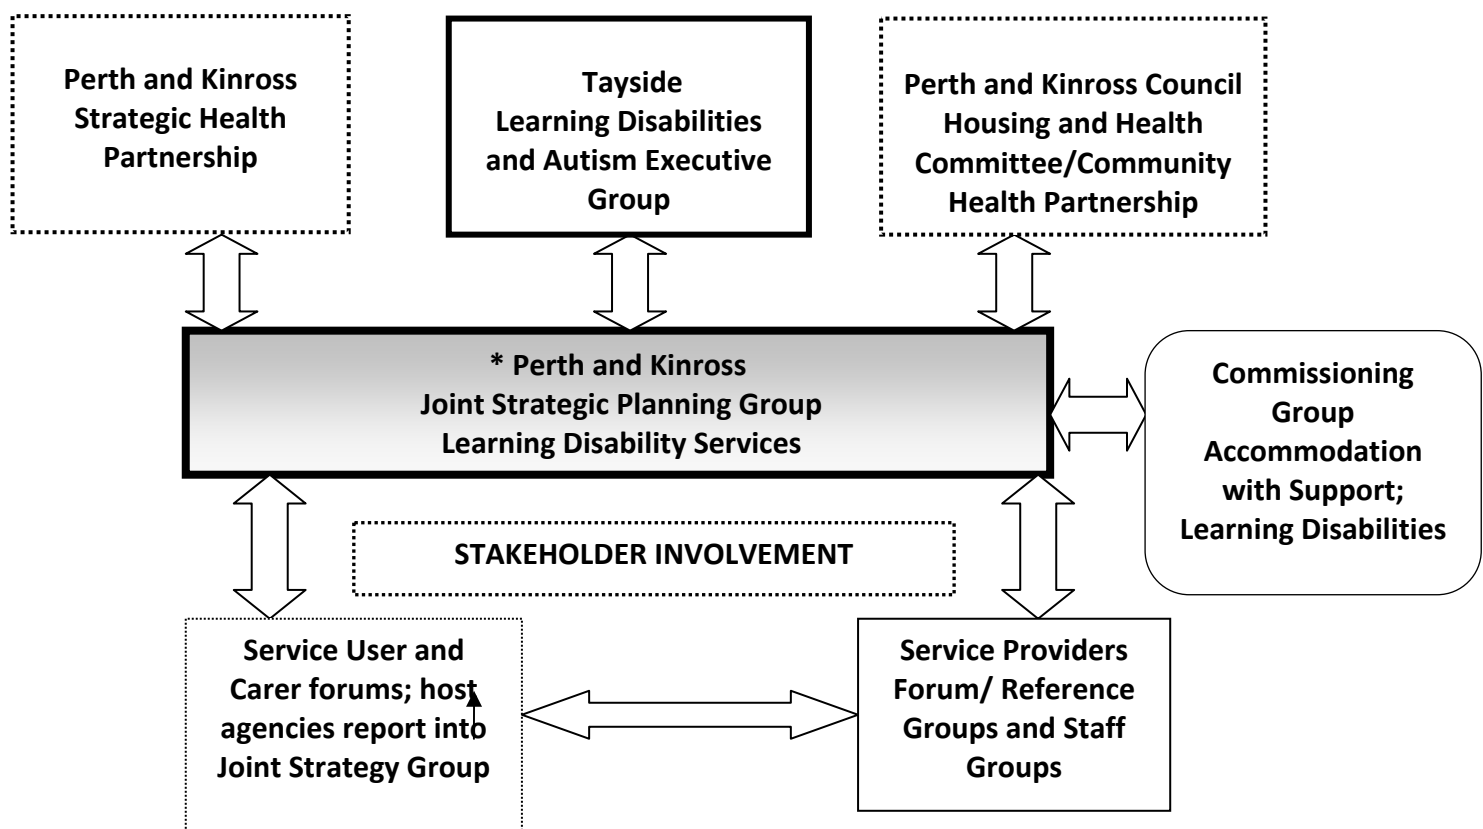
Perth and Kinross Strategic Health Partnership

Tayside Learning Disabilities and Autism Executive Group

Perth and Kinross Council Housing and Health Committee/Community Health Partnership

* Perth and Kinross Joint Strategic Planning Group Learning Disability Services

Commissioning Group Accommodation with Support; Learning Disabilities

STAKEHOLDER INVOLVEMENT

Service User and Carer forums; host agencies report into Joint Strategy Group

Service Providers Forum/ Reference Groups and Staff Groups